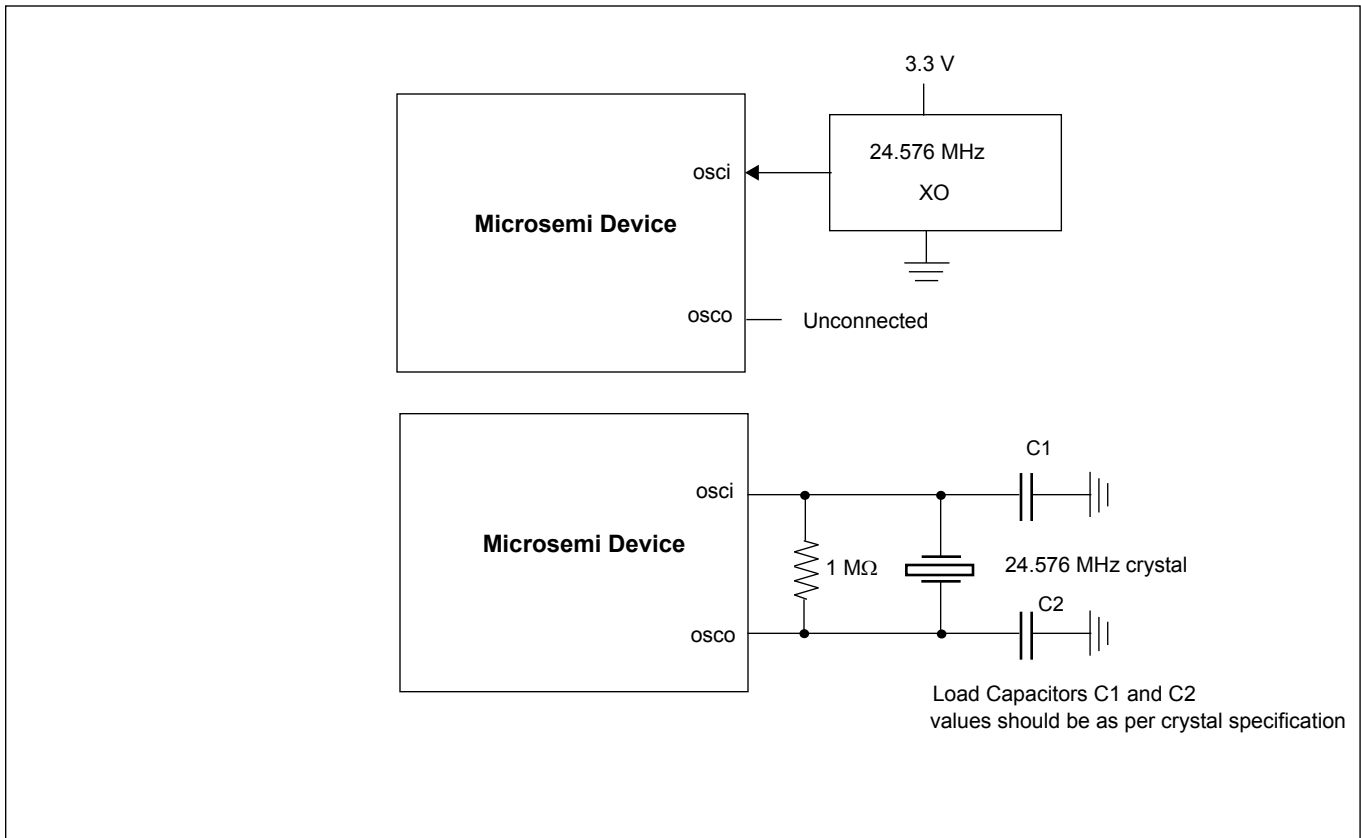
3.3 V

24.576 MHz

XO

osci

Microsemi Device

osco

Unconnected

C1

osci

Microsemi Device

1 MΩ

24.576 MHz crystal

C2

osco

Load Capacitors C1 and C2 values should be as per crystal specification